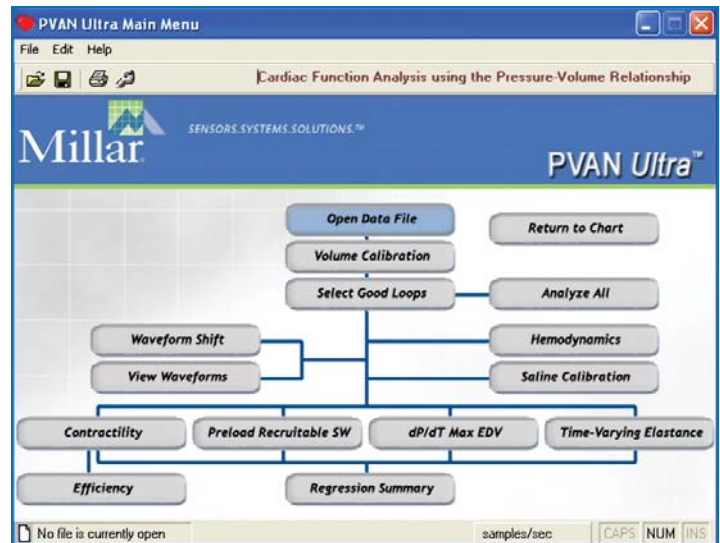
PVAN Ultra Main Menu

File Edit Help

Cardiac Function Analysis using the Pressure-Volume Relationship

Millar

SENSORS.SYSTEMS.SOLUTIONS.™

PVAN Ultra™

Open Data File

Return to Chart

Volume Calibration

Select Good Loops

Analyze All

Waveform Shift

Hemodynamics

View Waveforms

Saline Calibration

Contractility

Preload Recruitable SW

dP/dT Max EDV

Time-Varying Elastance

Efficiency

Regression Summary

No file is currently open

samples/sec

CAPS NUM INS